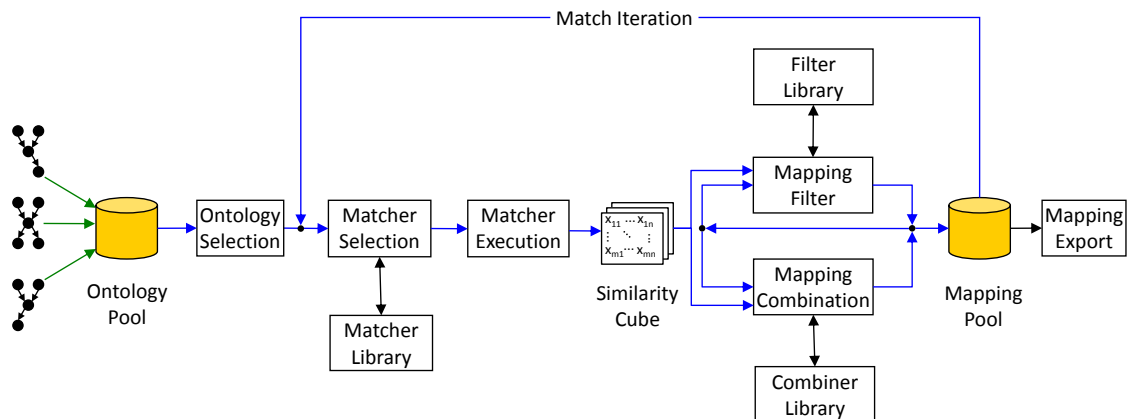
Match Iteration

Filter Library

Ontology Pool

Ontology Selection

Matcher Selection

Matcher Execution

$x_{11} \cdots x_{1n}$
$\vdots \ddots \vdots$
$x_{m1} \cdots x_{mn}$

Similarity Cube

Mapping Filter

Mapping Combination

Mapping Pool

Mapping Export

Matcher Library

Combiner Library